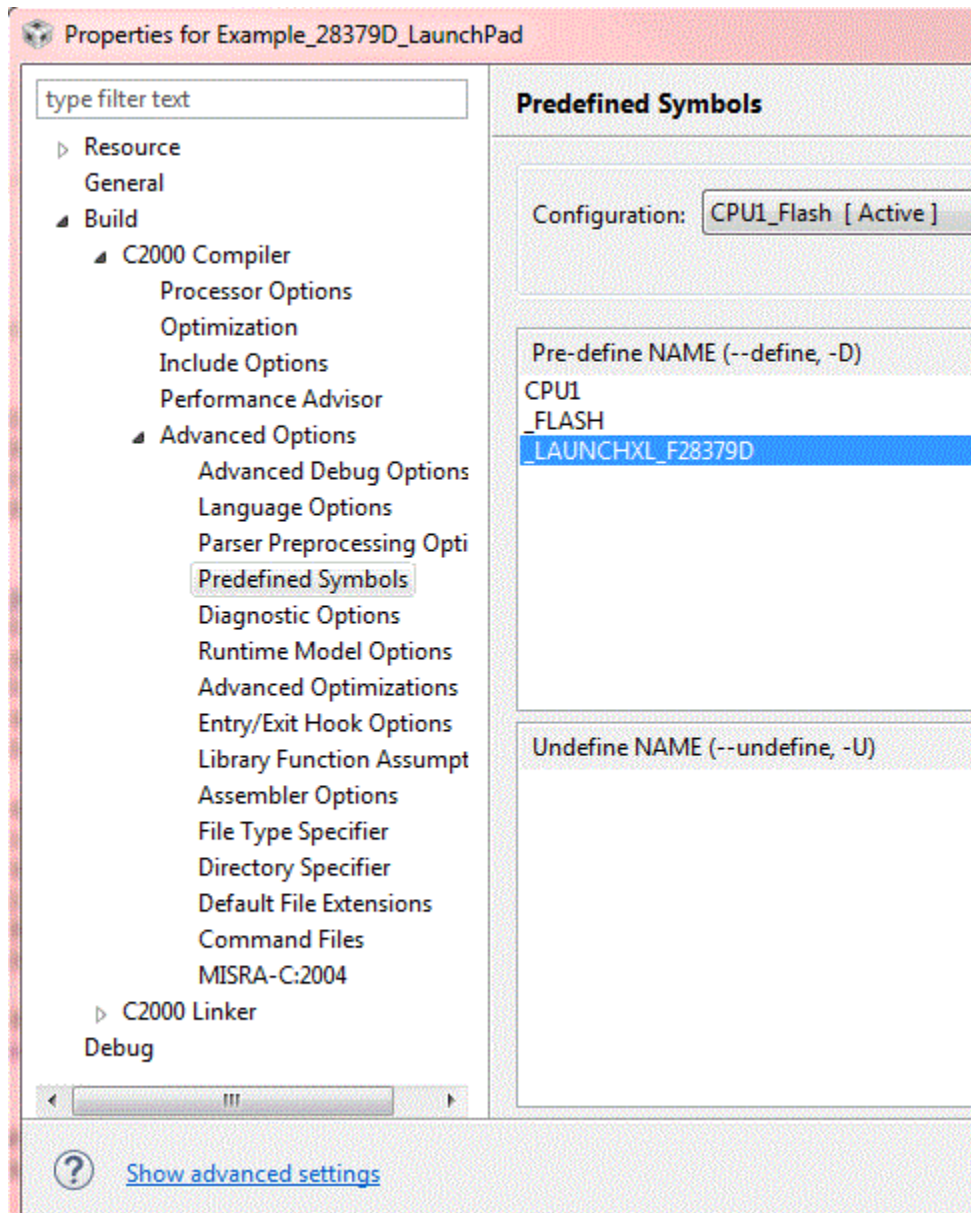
Properties for Example_28379D_LaunchPad

type filter text

Resource
General
Build
C2000 Compiler
Processor Options
Optimization
Include Options
Performance Advisor
Advanced Options
Advanced Debug Options
Language Options
Parser Preprocessing Opti
Predefined Symbols
Diagnostic Options
Runtime Model Options
Advanced Optimizations
Entry/Exit Hook Options
Library Function Assumpt
Assembler Options
File Type Specifier
Directory Specifier
Default File Extensions
Command Files
MISRA-C:2004
C2000 Linker
Debug

Predefined Symbols

Configuration: CPU1_Flash [ Active ]

Pre-define NAME (--define, -D)
CPU1
_FLASH
_LAUNCHXL_F28379D

Undefine NAME (--undefine, -U)

Show advanced settings